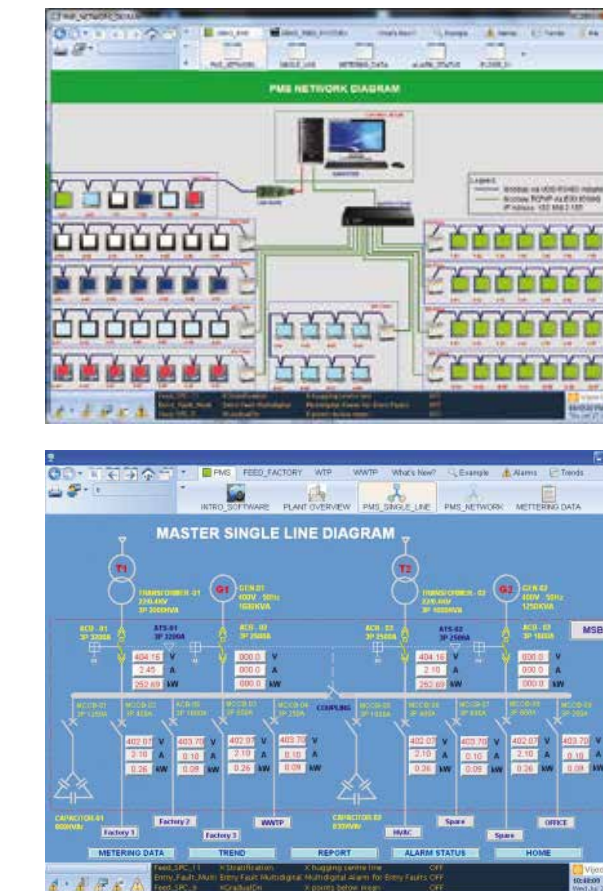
PMS NETWORK DIAGRAM

PMS FEED_FACTORY WTP WWTP What's New? Example Alarms Trends

INTRO_SOFTWARE PLANT OVERVIEW PMS_SINGLE_LINE PMS_NETWORK METTERING DATA

MASTER SINGLE LINE DIAGRAM

T1

G1

T2

G2

MSB

404.16 V
2.45 A
252.69 kW

800.0 V
800.0 A
800.0 kW

404.16 V
2.10 A
252.69 kW

800.0 V
800.0 A
800.0 kW

COUPLING

402.07 V
2.10 A
0.26 kW

403.70 V
0.10 A
0.09 kW

402.07 V
2.10 A
0.26 kW

403.70 V
0.10 A
0.09 kW

402.07 V
2.10 A
0.26 kW

403.70 V
0.10 A
0.09 kW

402.07 V
2.10 A
0.26 kW

403.70 V
0.10 A
0.09 kW

Factory 1

Factory 2

Factory 3

WWTP

HVAC

Spare

Spare

OFFICE

METERING DATA

TREND

REPORT

ALARM STATUS

HOME

Feed_SPC_11 X Stratification X hugging centre line OFF
Entry_Fault_Multi Entry Fault Multidigital Multidigital Alarm for Entry Faults OFF
Feed_SPC_9 X GradualOn X points below mean OFF